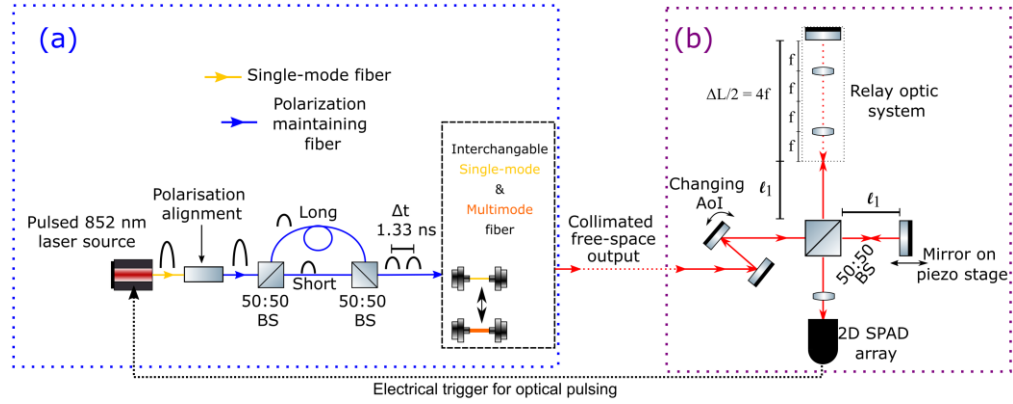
(a)

Single-mode fiber

Polarization maintaining fiber

Pulsed 852 nm laser source

Polarisation alignment

Long

Short

$\Delta t$
1.33 ns

50:50 BS

50:50 BS

Interchangable
Single-mode
&
Multimode
fiber

Collimated free-space output

(b)

$\Delta L/2 = 4f$

f
f
f
f

Relay optic system

$\ell_1$

Changing AoI

$\ell_1$

50:50 BS

Mirror on piezo stage

2D SPAD array

Electrical trigger for optical pulsing